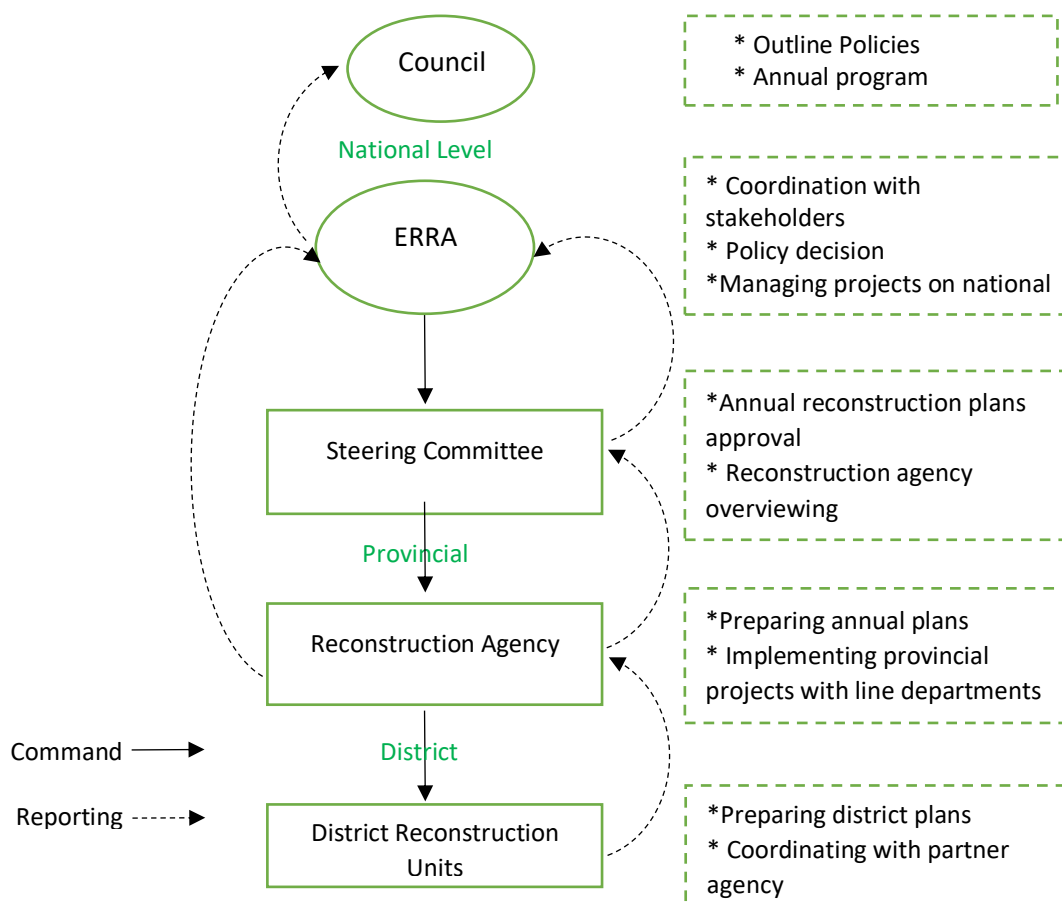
Council

* Outline Policies
* Annual program

National Level

ERRA

* Coordination with stakeholders
* Policy decision
*Managing projects on national

Steering Committee

*Annual reconstruction plans approval
* Reconstruction agency overviewing

Provincial

Reconstruction Agency

*Preparing annual plans
* Implementing provincial projects with line departments

Command

District

Reporting

District Reconstruction Units

*Preparing district plans
* Coordinating with partner agency